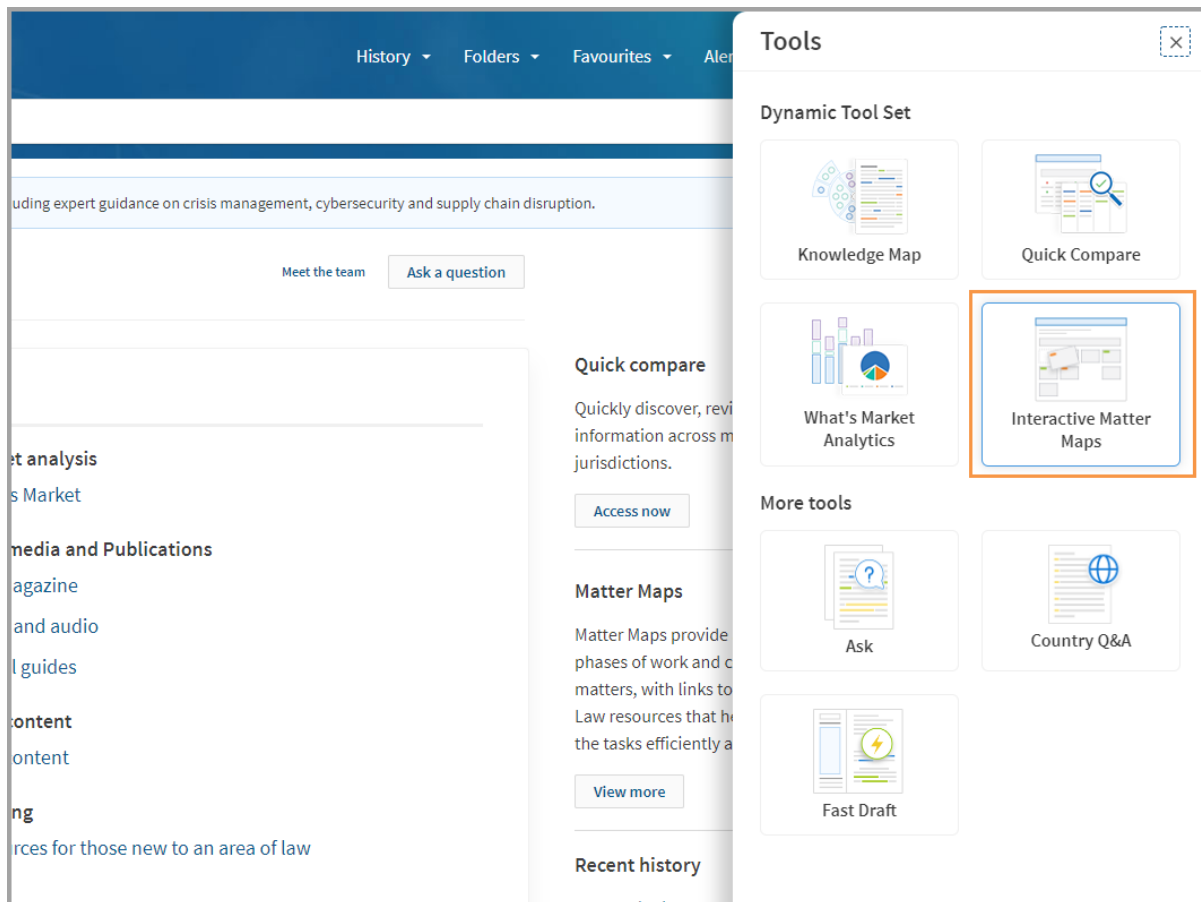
History ▾ Folders ▾ Favourites ▾ Ale

uding expert guidance on crisis management, cybersecurity and supply chain disruption.

Meet the team

Ask a question

et analysis

s Market

media and Publications

agazine

and audio

l guides

content

ontent

ng

rces for those new to an area of law

Quick compare

Quickly discover, revi information across m jurisdictions.

Access now

Matter Maps

Matter Maps provide phases of work and c matters, with links to Law resources that h the tasks efficiently a

View more

Recent history

Tools

Dynamic Tool Set

Knowledge Map

Quick Compare

What's Market Analytics

Interactive Matter Maps

More tools

Ask

Country Q&A

Fast Draft